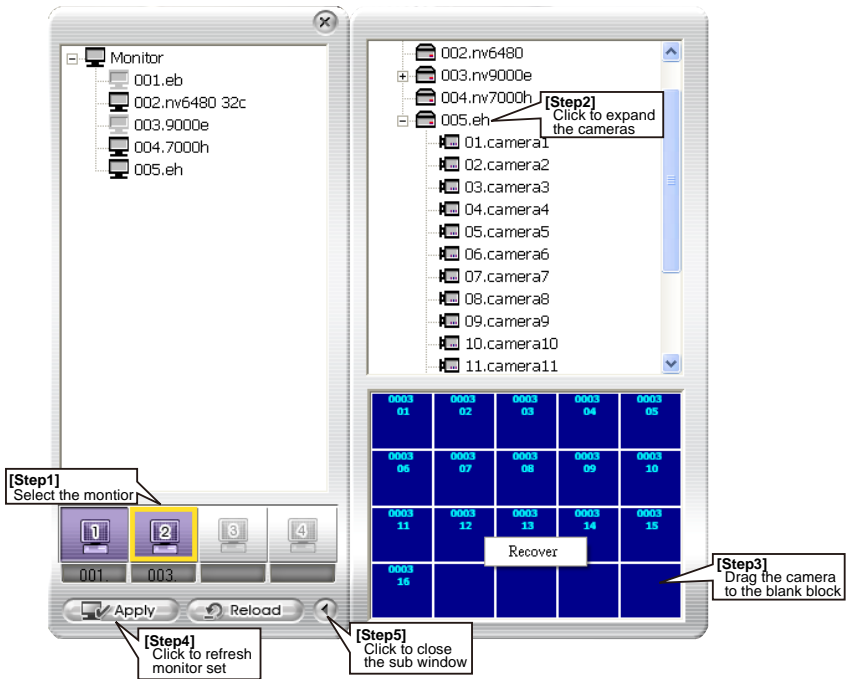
Monitor
001.eb
002.nv6480 32c
003.9000e
004.7000h
005.eh

002.nv6480
003.nv9000e
004.nv7000h
005.eh
01.camera1
02.camera2
03.camera3
04.camera4
05.camera5
06.camera6
07.camera7
08.camera8
09.camera9
10.camera10
11.camera11

[Step2]
Click to expand the cameras

| 0003 01 | 0003 02 | 0003 03 | 0003 04 | 0003 05 |
|---|---|---|---|---|
| 0003 06 | 0003 07 | 0003 08 | 0003 09 | 0003 10 |
| 0003 11 | 0003 12 | 0003 13 | 0003 14 | 0003 15 |
| 0003 16 | | | | |

Recover

[Step1]
Select the montior

1 2 3 4
001. 003.

[Step3]
Drag the camera to the blank block

Apply
Reload

[Step4]
Click to refresh monitor set

[Step5]
Click to close the sub window